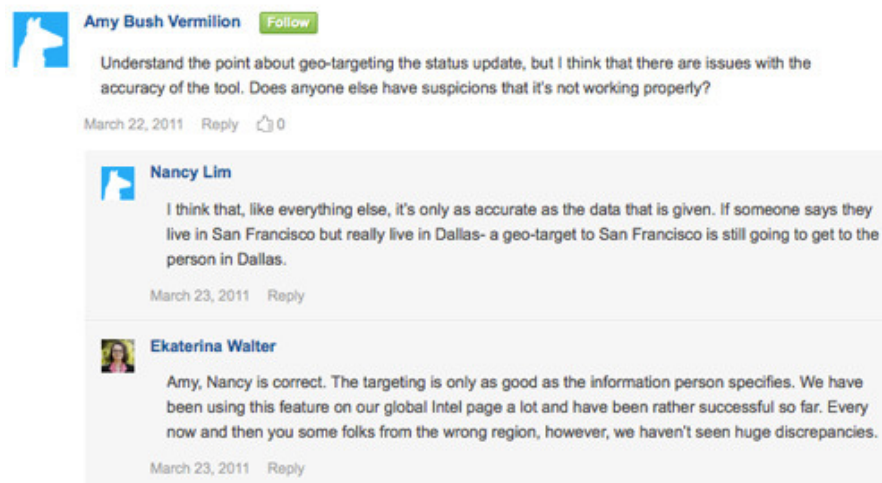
Amy Bush Vermilion Follow

Understand the point about geo-targeting the status update, but I think that there are issues with the accuracy of the tool. Does anyone else have suspicions that it's not working properly?

March 22, 2011 Reply 0

Nancy Lim

I think that, like everything else, it's only as accurate as the data that is given. If someone says they live in San Francisco but really live in Dallas- a geo-target to San Francisco is still going to get to the person in Dallas.

March 23, 2011 Reply

Ekaterina Walter

Amy, Nancy is correct. The targeting is only as good as the information person specifies. We have been using this feature on our global Intel page a lot and have been rather successful so far. Every now and then you some folks from the wrong region, however, we haven't seen huge discrepancies.

March 23, 2011 Reply